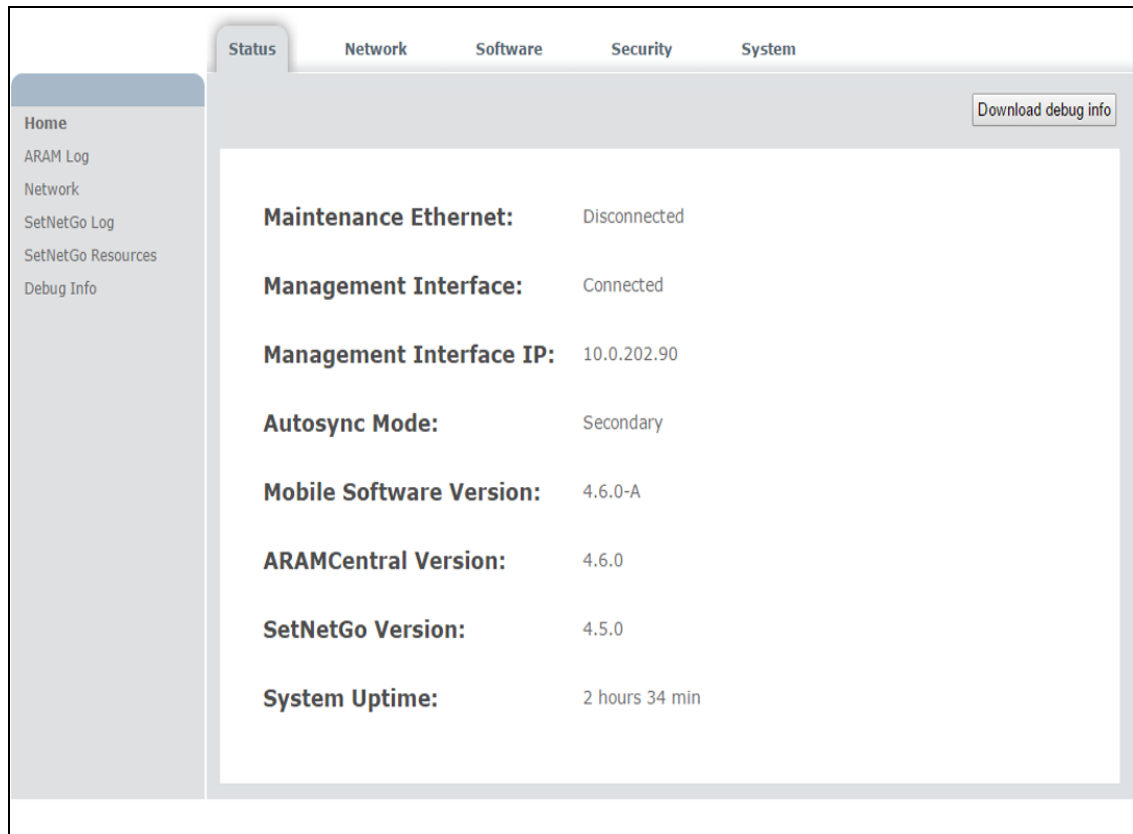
Status Network Software Security System

Home
ARAM Log
Network
SetNetGo Log
SetNetGo Resources
Debug Info

Download debug info

| | |
|---|---|
| **Maintenance Ethernet:** | Disconnected |
| **Management Interface:** | Connected |
| **Management Interface IP:** | 10.0.202.90 |
| **Autosync Mode:** | Secondary |
| **Mobile Software Version:** | 4.6.0-A |
| **ARAMCentral Version:** | 4.6.0 |
| **SetNetGo Version:** | 4.5.0 |
| **System Uptime:** | 2 hours 34 min |